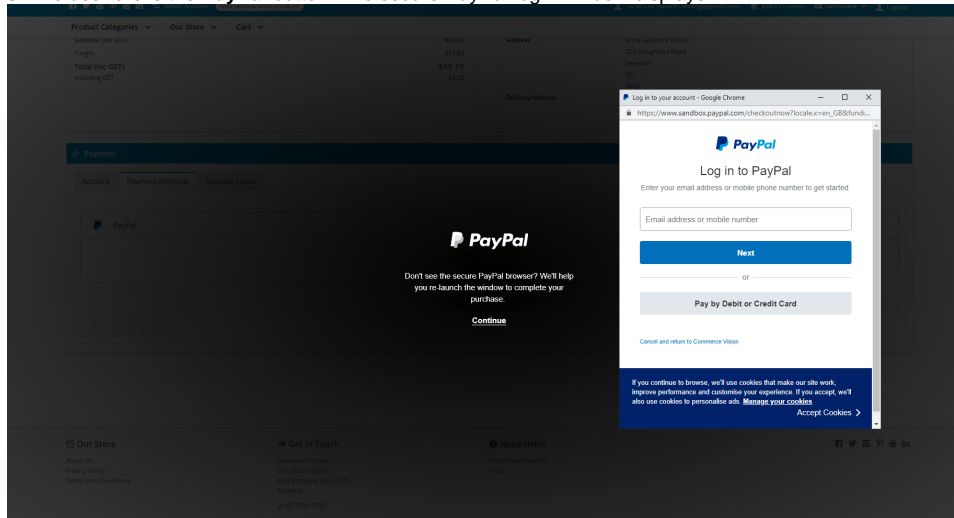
Product Categories Our Store Cart

Freight $12.00
Total (inc GST) $39.15
Including GST $3.56

Address

Delivery Method

Payment

Account Payment Methods Record Quote

PayPal

PayPal

Don't see the secure PayPal browser? We'll help you re-launch the window to complete your purchase.

Continue

Log in to your account - Google Chrome

https://www.sandbox.paypal.com/checkoutnow?locale.x=en_GB&fundi...

PayPal

Log in to PayPal

Enter your email address or mobile phone number to get started.

Email address or mobile number

Next

or

Pay by Debit or Credit Card

Cancel and return to Commerce Vision

If you continue to browse, we'll use cookies that make our site work, improve performance and customise your experience. If you accept, we'll also use cookies to personalise ads. Manage your cookies

Accept Cookies

Our Store
About Us
Privacy Policy
Terms and Conditions

Get In Touch

Need Help?